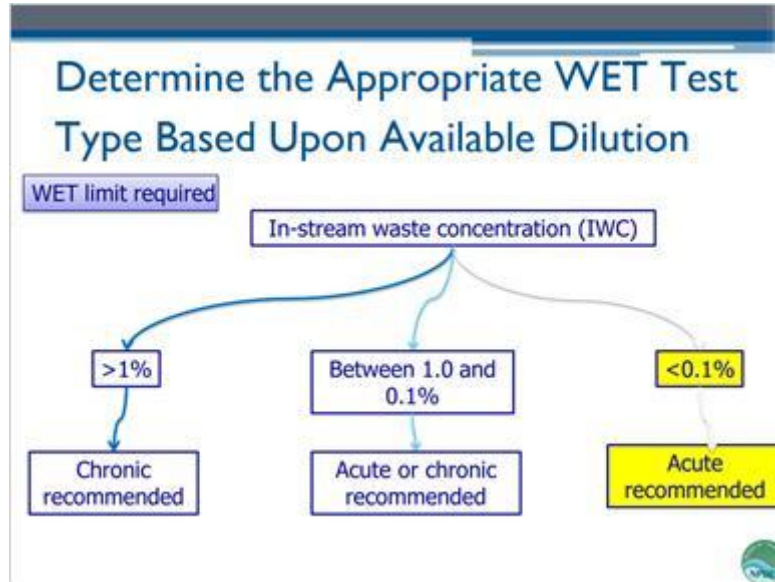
Determine the Appropriate WET Test Type Based Upon Available Dilution

WET limit required

In-stream waste concentration (IWC)

>1%

Between 1.0 and 0.1%

<0.1%

Chronic recommended

Acute or chronic recommended

Acute recommended